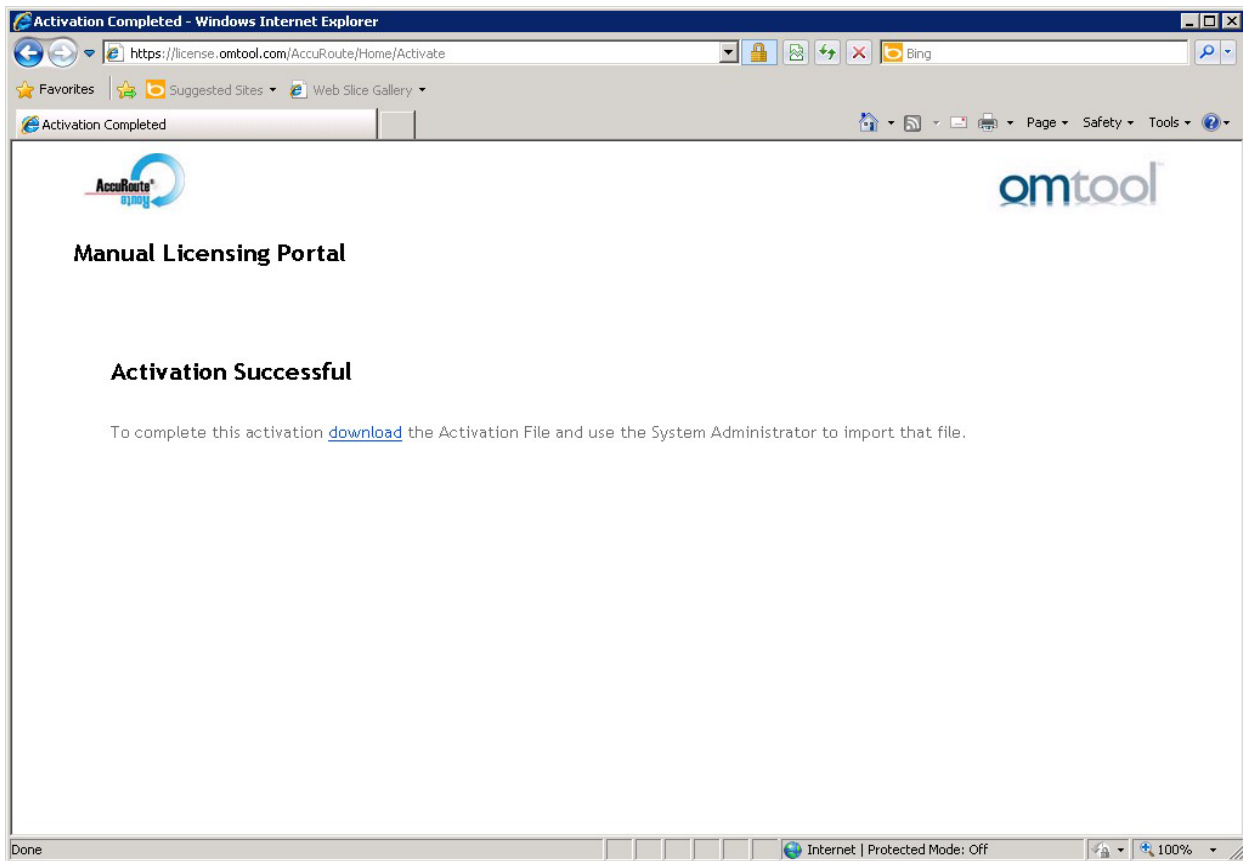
Activation Completed - Windows Internet Explorer

https://license.omtool.com/AccuRoute/Home/Activate

Bing

Favorites
Suggested Sites
Web Slice Gallery

Activation Completed

Page
Safety
Tools

AccuRoute
Route

omtool

Manual Licensing Portal

Activation Successful

To complete this activation download the Activation File and use the System Administrator to import that file.

Done

Internet | Protected Mode: Off

100%